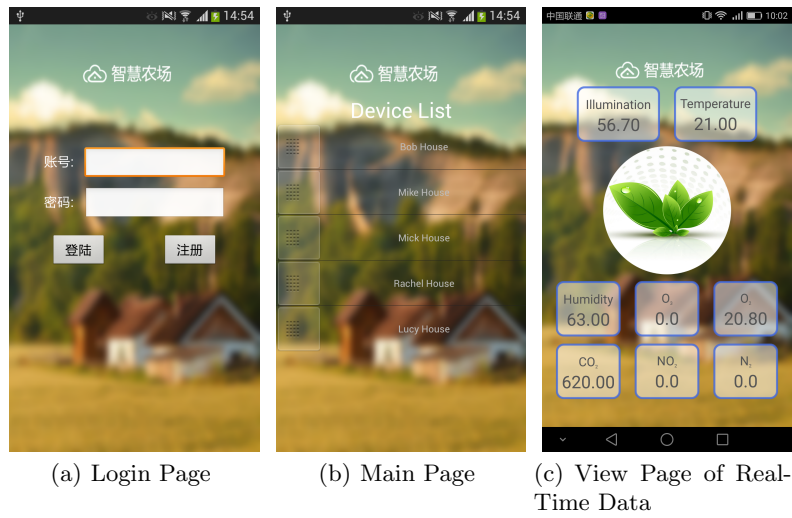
14:54

智慧农场

账号:

密码:

登陆

注册

14:54

智慧农场

Device List

Bob House

Mike House

Mick House

Rachel House

Lucy House

中国联通 10:02

智慧农场

Illumination
56.70

Temperature
21.00

Humidity
63.00

$O_3$
0.0

$O_2$
20.80

$CO_2$
620.00

$NO_2$
0.0

$N_2$
0.0

(a) Login Page

(b) Main Page

(c) View Page of Real-Time Data